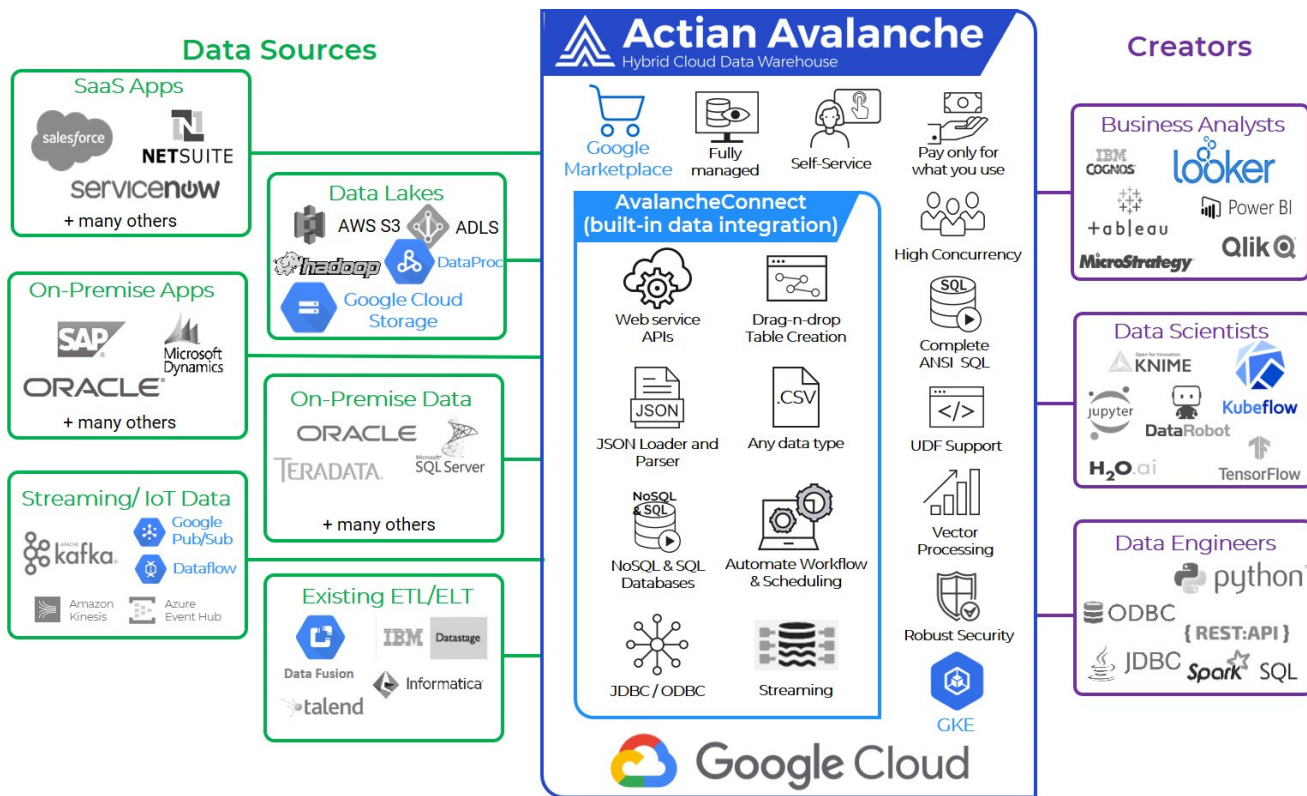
Data Sources

SaaS Apps
salesforce
NETSUITE
servicenow
+ many others

Data Lakes
AWS S3
ADLS
hadoop
DataProc
Google Cloud Storage

On-Premise Apps
SAP
Microsoft Dynamics
ORACLE
+ many others

On-Premise Data
ORACLE
TERADATA
SQL Server
+ many others

Streaming/ IoT Data
kafka
Google Pub/Sub
Dataflow
Amazon Kinesis
Azure Event Hub

Existing ETL/ELT
Data Fusion
IBM Datastage
Informatica
talend

Actian Avalanche
Hybrid Cloud Data Warehouse

Google Marketplace
Fully managed
Self-Service
Pay only for what you use

AvalancheConnect (built-in data integration)
Web service APIs
Drag-n-drop Table Creation
JSON
JSON Loader and Parser
.CSV
Any data type
NoSQL & SQL
NoSQL & SQL Databases
Automate Workflow & Scheduling
JDBC / ODBC
Streaming

High Concurrency
SQL
Complete ANSI SQL
UDF Support
Vector Processing
Robust Security
GKE

Google Cloud

Creators

Business Analysts
IBM COGNOS
looker
+ableau
Power BI
MicroStrategy
Qlik

Data Scientists
KNIME
jupyter
DataRobot
Kubeflow
H2O.ai
TensorFlow

Data Engineers
python
ODBC
{ REST:API }
JDBC
Spark
SQL